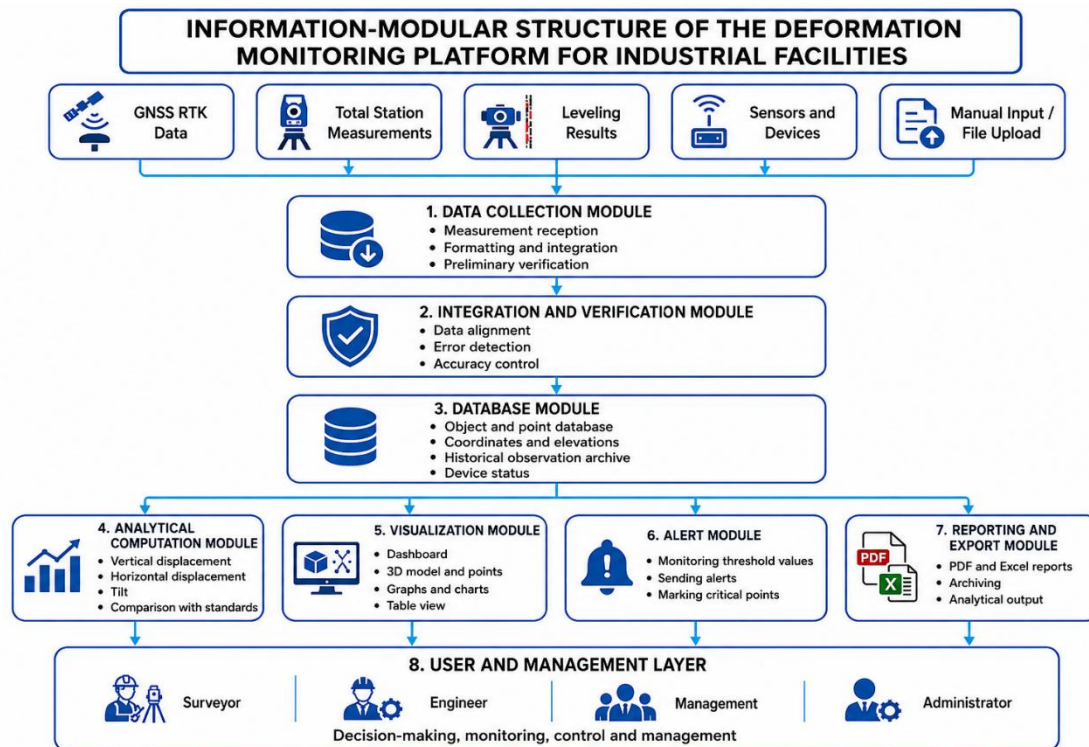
INFORMATION-MODULAR STRUCTURE OF THE DEFORMATION MONITORING PLATFORM FOR INDUSTRIAL FACILITIES

GNSS RTK Data

Total Station Measurements

Leveling Results

Sensors and Devices

Manual Input / File Upload

1. DATA COLLECTION MODULE
• Measurement reception
• Formatting and integration
• Preliminary verification

2. INTEGRATION AND VERIFICATION MODULE
• Data alignment
• Error detection
• Accuracy control

3. DATABASE MODULE
• Object and point database
• Coordinates and elevations
• Historical observation archive
• Device status

4. ANALYTICAL COMPUTATION MODULE
• Vertical displacement
• Horizontal displacement
• Tilt
• Comparison with standards

5. VISUALIZATION MODULE
• Dashboard
• 3D model and points
• Graphs and charts
• Table view

6. ALERT MODULE
• Monitoring threshold values
• Sending alerts
• Marking critical points

7. REPORTING AND EXPORT MODULE
PDF
X
• PDF and Excel reports
• Archiving
• Analytical output

8. USER AND MANAGEMENT LAYER
Surveyor
Engineer
Management
Administrator
Decision-making, monitoring, control and management